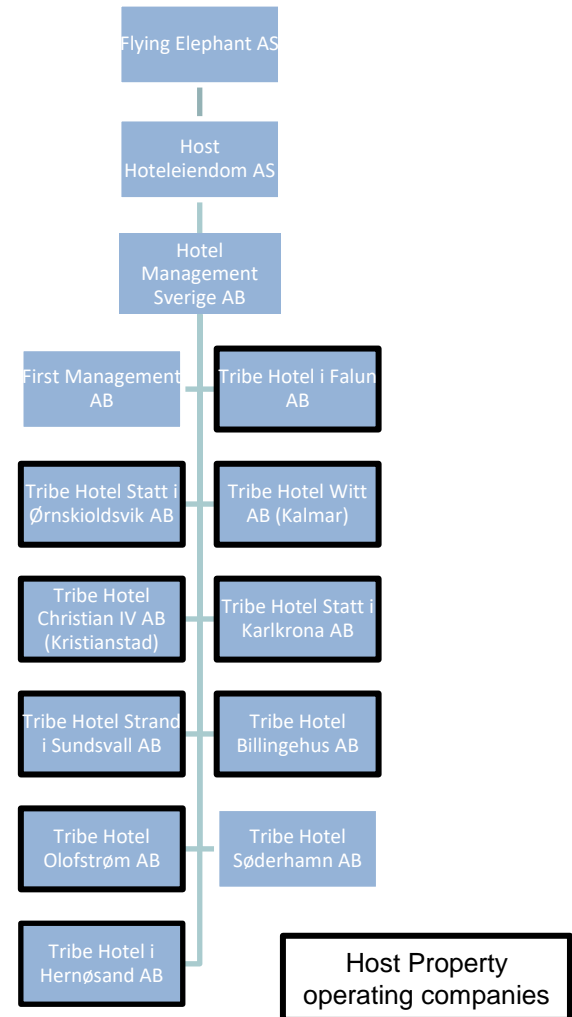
Flying Elephant AS

Host Hoteleiendom AS

Hotel Management Sverige AB

First Management AB

Tribe Hotel i Falun AB

Tribe Hotel Statt i Ørnskioldsvik AB

Tribe Hotel Witt AB (Kalmar)

Tribe Hotel Christian IV AB (Kristianstad)

Tribe Hotel Statt i Karlkrona AB

Tribe Hotel Strand i Sundsvall AB

Tribe Hotel Billingehus AB

Tribe Hotel Olofstrøm AB

Tribe Hotel Søderhamn AB

Tribe Hotel i Hernøsand AB

Host Property operating companies